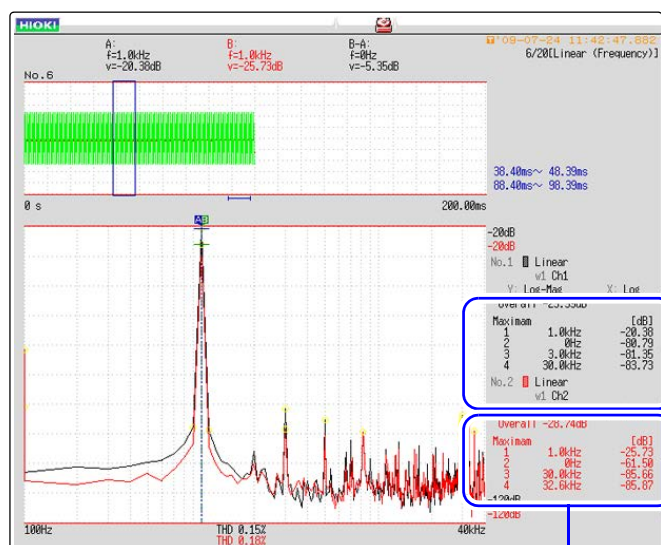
HIOKI

A:
f=1.0kHz
v=-20.38dB

B:
f=1.0kHz
v=-25.73dB

B-A:
f=0Hz
v=-5.35dB

'09-07-24 11:42:47.882
6/20[Linear (Frequency)]

No.6

38.40ms~ 48.39ms
88.40ms~ 98.39ms

0 s
200.00ms

A B

-20dB
-20dB

No.1 Linear
w1 Ch1
Y: Log-Mag X: Log

Overall -23.35dB

| Maximam | | [dB] |
|---|---|---|
| 1 | 1.0kHz | -20.38 |
| 2 | 0Hz | -80.79 |
| 3 | 3.0kHz | -81.35 |
| 4 | 30.0kHz | -83.73 |

No.2 Linear
w1 Ch2

Overall -28.74dB

| Maximam | | [dB] |
|---|---|---|
| 1 | 1.0kHz | -25.73 |
| 2 | 0Hz | -61.50 |
| 3 | 30.0kHz | -85.66 |
| 4 | 32.6kHz | -85.87 |

-120dB
-120dB

100Hz
THD 0.15%
THD 0.18%
40kHz